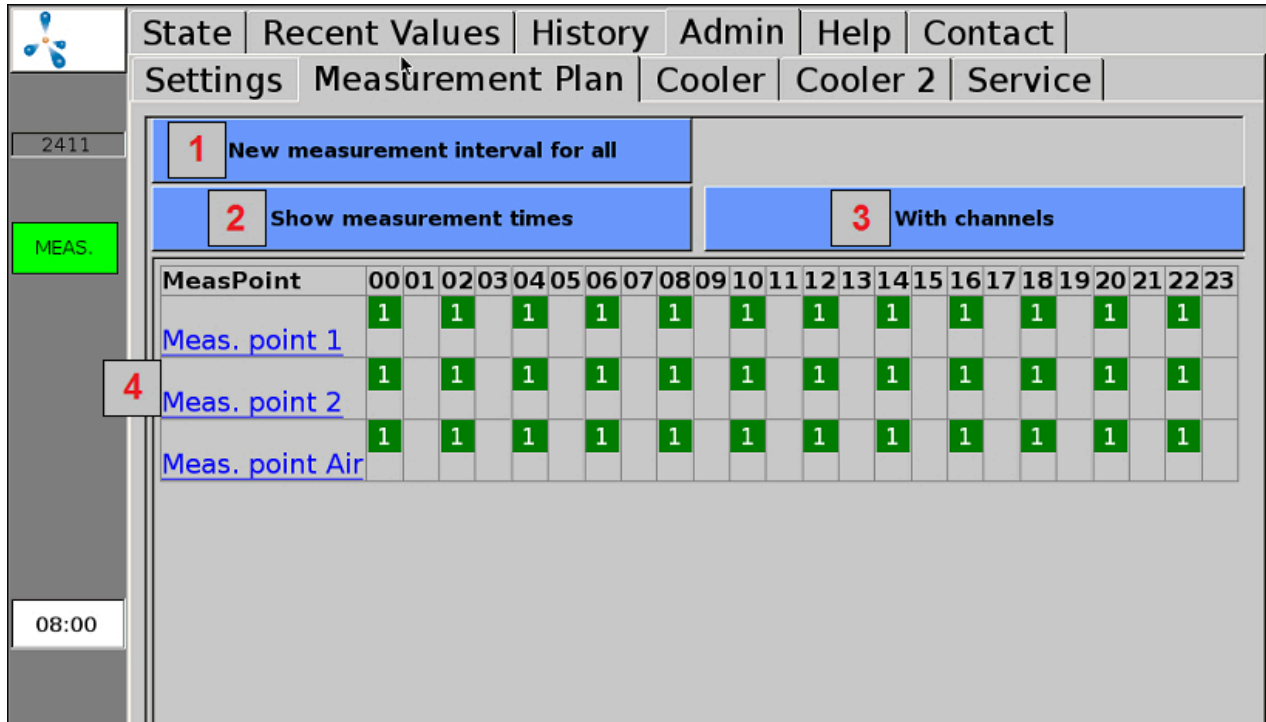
State | Recent Values | History | Admin | Help | Contact

Settings | Measurement Plan | Cooler | Cooler 2 | Service

2411

MEAS.

08:00

1 New measurement interval for all

2 Show measurement times

3 With channels

4

| MeasPoint | 00 | 01 | 02 | 03 | 04 | 05 | 06 | 07 | 08 | 09 | 10 | 11 | 12 | 13 | 14 | 15 | 16 | 17 | 18 | 19 | 20 | 21 | 22 | 23 |
|---|---|---|---|---|---|---|---|---|---|---|---|---|---|---|---|---|---|---|---|---|---|---|---|---|
| Meas. point 1 | 1 | | 1 | | 1 | | 1 | | 1 | | 1 | | 1 | | 1 | | 1 | | 1 | | 1 | | 1 | |
| Meas. point 2 | 1 | | 1 | | 1 | | 1 | | 1 | | 1 | | 1 | | 1 | | 1 | | 1 | | 1 | | 1 | |
| Meas. point Air | 1 | | 1 | | 1 | | 1 | | 1 | | 1 | | 1 | | 1 | | 1 | | 1 | | 1 | | 1 | |